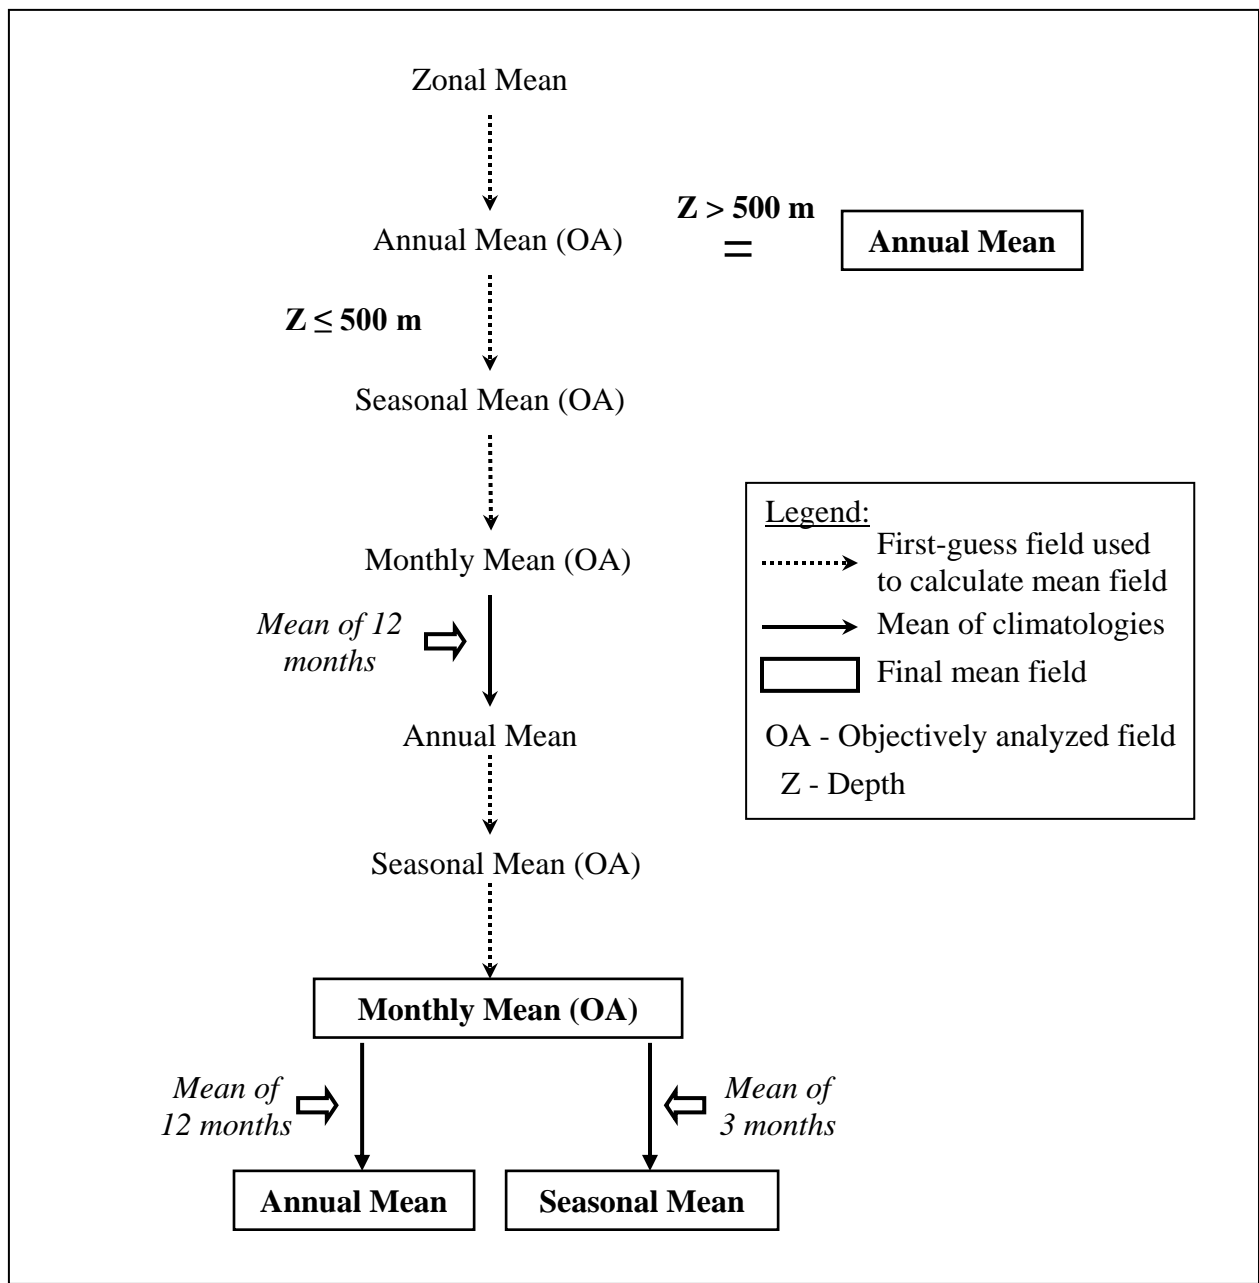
Zonal Mean

Annual Mean (OA)

**Z > 500 m**
=

**Annual Mean**

**Z ≤ 500 m**

Seasonal Mean (OA)

Legend:
First-guess field used to calculate mean field
Mean of climatologies
Final mean field

OA - Objectively analyzed field
Z - Depth

Monthly Mean (OA)

*Mean of 12 months*

Annual Mean

Seasonal Mean (OA)

**Monthly Mean (OA)**

*Mean of 12 months*

*Mean of 3 months*

**Annual Mean**

**Seasonal Mean**